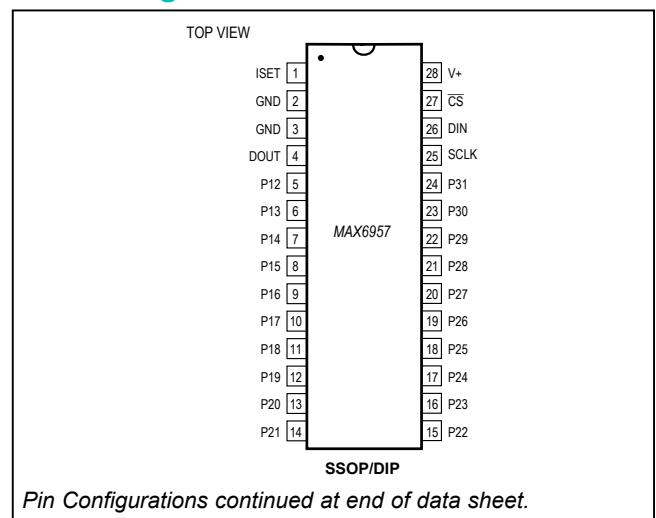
TOP VIEW

ISET 1
GND 2
GND 3
DOUT 4
P12 5
P13 6
P14 7
P15 8
P16 9
P17 10
P18 11
P19 12
P20 13
P21 14

28 V+
27 $\overline{CS}$
26 DIN
25 SCLK
24 P31
23 P30
22 P29
21 P28
20 P27
19 P26
18 P25
17 P24
16 P23
15 P22

MAX6957

SSOP/DIP

Pin Configurations continued at end of data sheet.